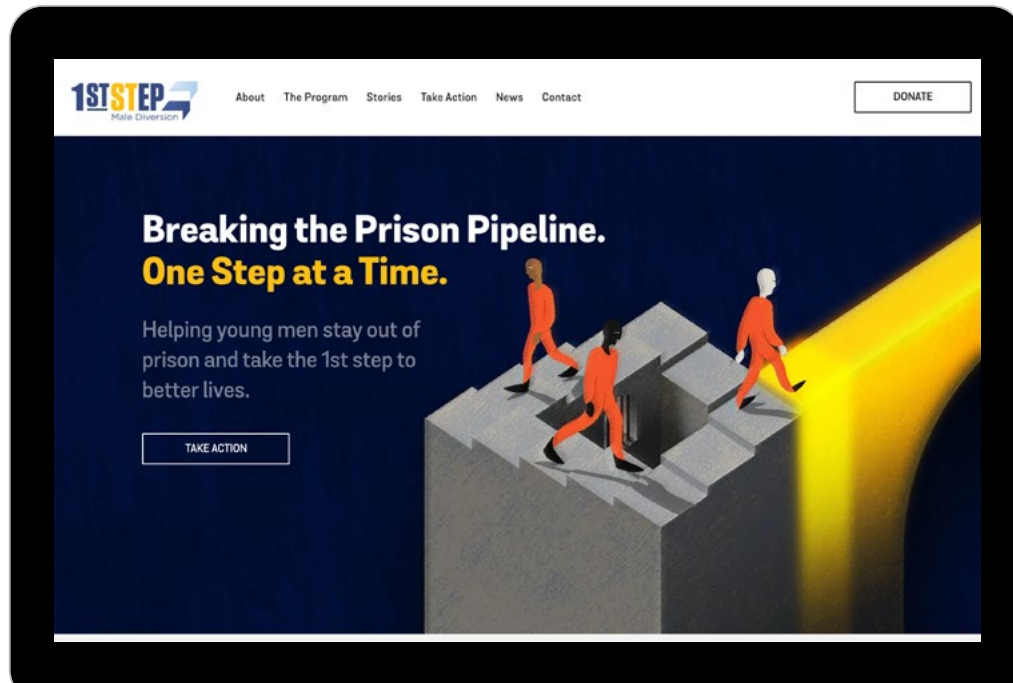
1STSTEP
Male Diversion

About The Program Stories Take Action News Contact

DONATE

Breaking the Prison Pipeline.
One Step at a Time.

Helping young men stay out of prison and take the 1st step to better lives.

TAKE ACTION